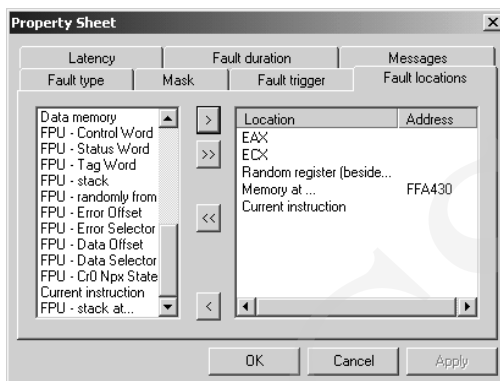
Property Sheet

×

Latency | Fault duration | Messages
Fault type | Mask | Fault trigger | Fault locations

Data memory
FPU - Control Word
FPU - Status Word
FPU - Tag Word
FPU - stack
FPU - randomly from
FPU - Error Offset
FPU - Error Selector
FPU - Data Offset
FPU - Data Selector
FPU - Cr0 Npx State
Current instruction
FPU - stack at...

>
>>
<<
<

| Location | Address |
|---|---|
| EAX | |
| ECX | |
| Random register (beside... | |
| Memory at ... | FFA430 |
| Current instruction | |

OK | Cancel | Apply